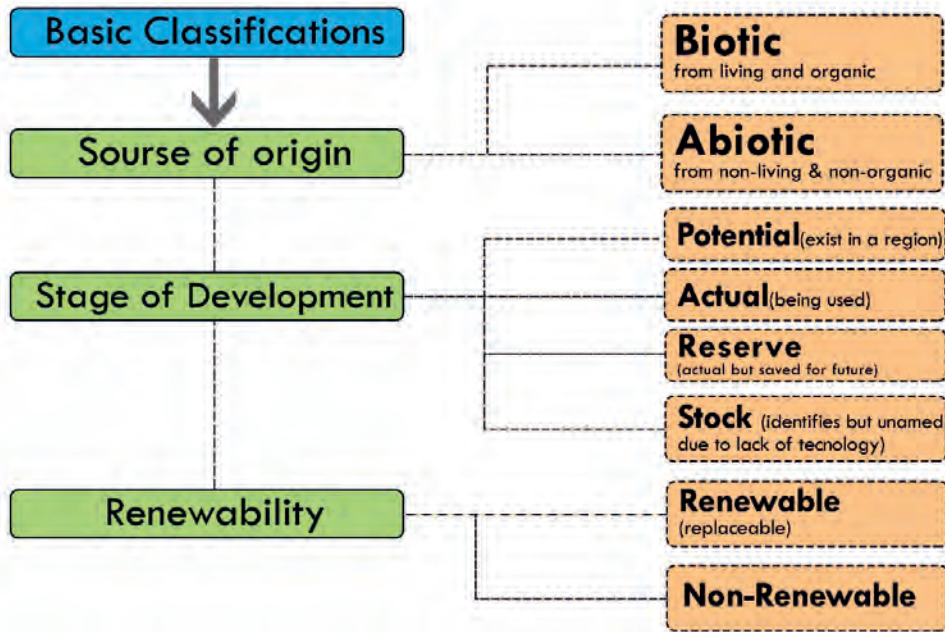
Basic Classifications

Sourse of origin

Biotic
from living and organic

Abiotic
from non-living & non-organic

Stage of Development

Potential(exist in a region)

Actual(being used)

Reserve
(actual but saved for future)

Stock (identifies but unamed due to lack of tecnology)

Renewability

Renewable
(replaceable)

Non-Renewable